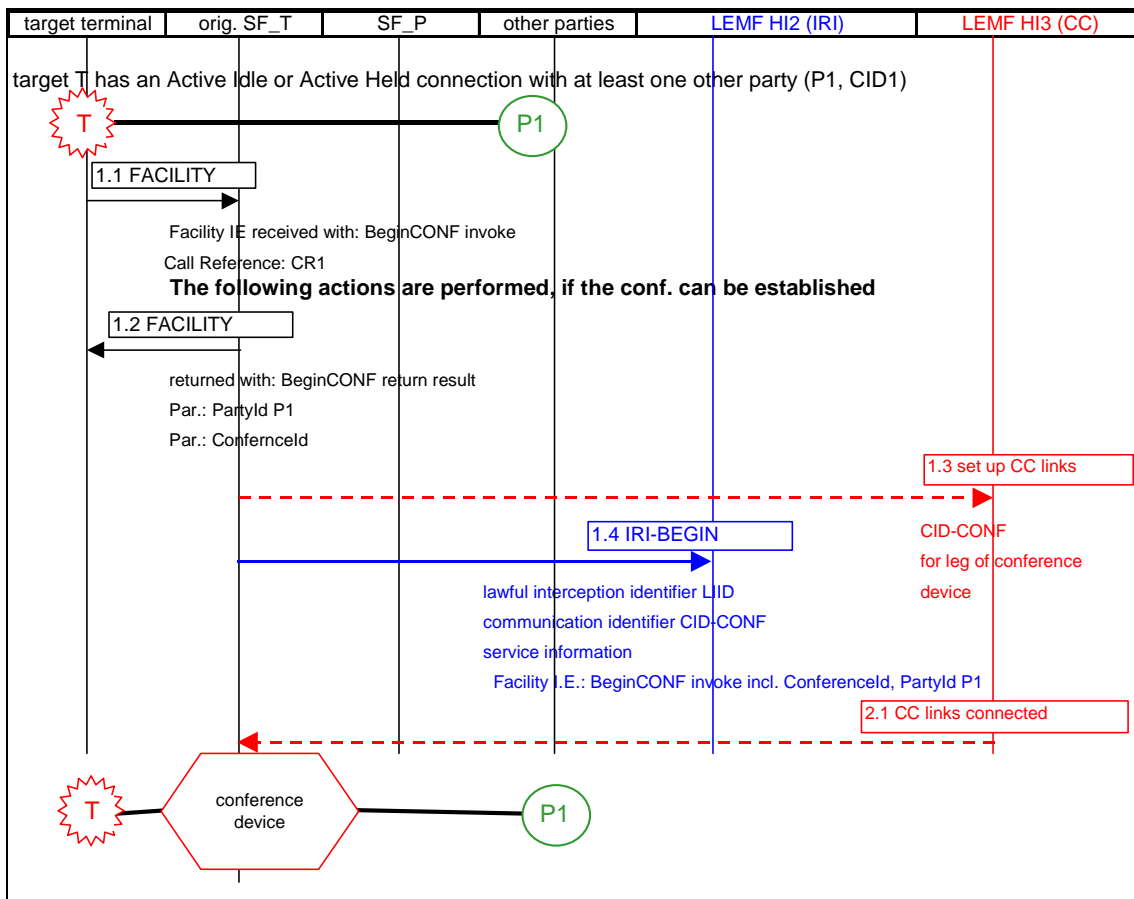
| target terminal | orig. SF_T | SF_P | other parties | LEMF HI2 (IRI) | LEMF HI3 (CC) |
|---|---|---|---|---|---|

target T has an Active Idle or Active Held connection with at least one other party (P1, CID1)

T

P1

1.1 FACILITY

Facility IE received with: BeginCONF invoke

Call Reference: CR1

The following actions are performed, if the conf. can be established

1.2 FACILITY

returned with: BeginCONF return result

Par.: PartyId P1

Par.: ConfernceId

1.3 set up CC links

1.4 IRI-BEGIN

CID-CONF

for leg of conference device

lawful interception identifier LIID

communication identifier CID-CONF

service information

Facility I.E.: BeginCONF invoke incl. ConferenceId, PartyId P1

2.1 CC links connected

T

conference device

P1